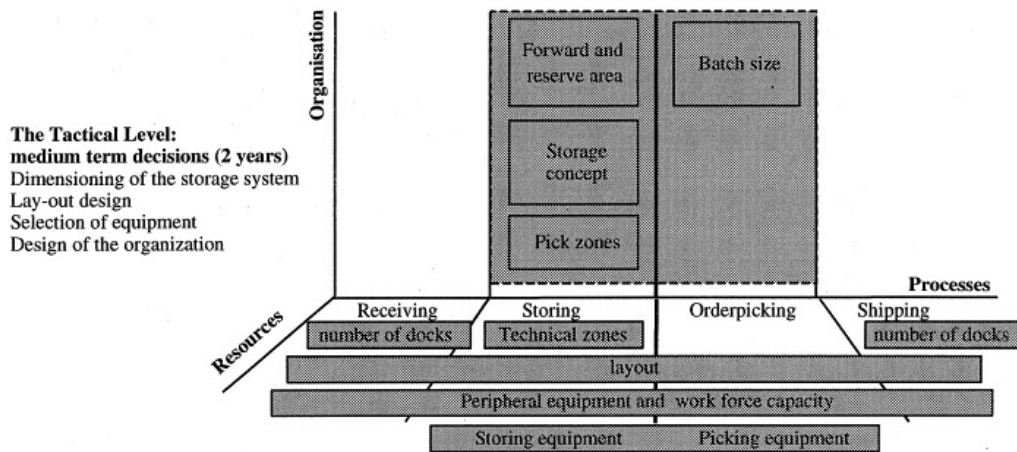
The Tactical Level:
medium term decisions (2 years)
Dimensioning of the storage system
Lay-out design
Selection of equipment
Design of the organization

Organisation

Forward and reserve area

Storage concept

Pick zones

Batch size

Processes

Resources

Receiving

Storing

Orderpicking

Shipping

number of docks

Technical zones

number of docks

layout

Peripheral equipment and work force capacity

Storing equipment

Picking equipment